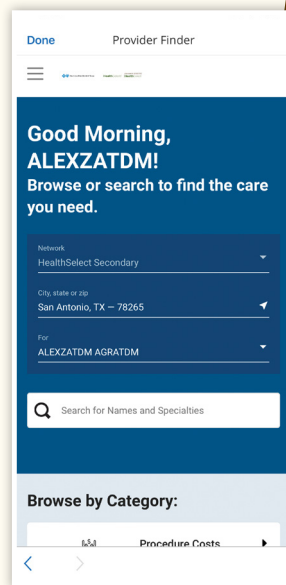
Done

Provider Finder

Good Morning, ALEXZATDM!

Browse or search to find the care you need.

Network
HealthSelect Secondary

City, state or zip
San Antonio, TX — 78265

For
ALEXZATDM AGRATDM

Search for Names and Specialties

Browse by Category:

Procedure Costs